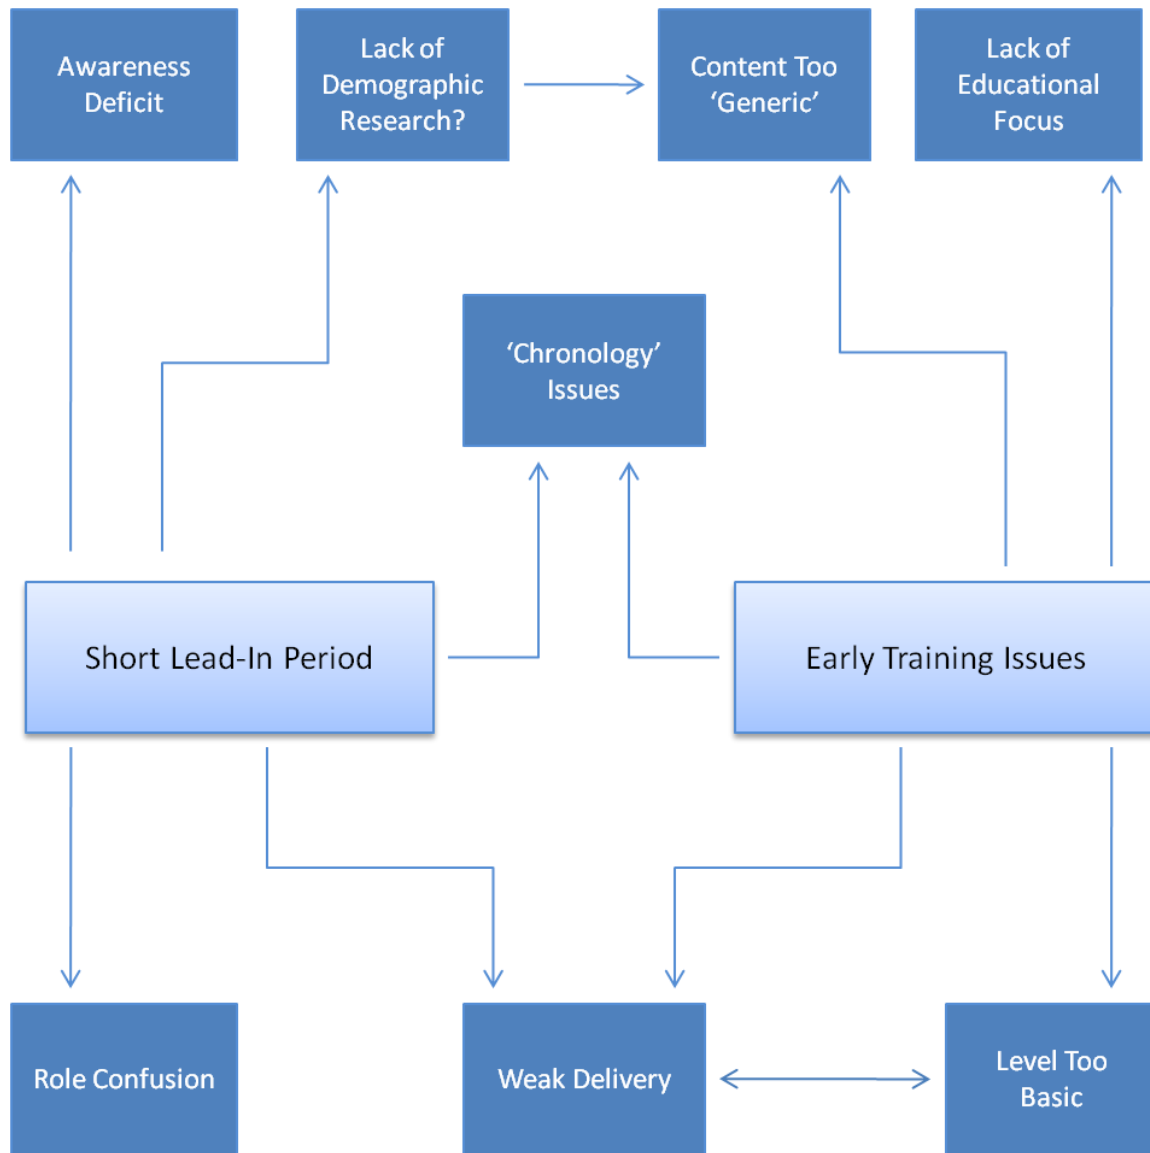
Awareness Deficit

Lack of Demographic Research?

Content Too 'Generic'

Lack of Educational Focus

'Chronology' Issues

Short Lead-In Period

Early Training Issues

Role Confusion

Weak Delivery

Level Too Basic